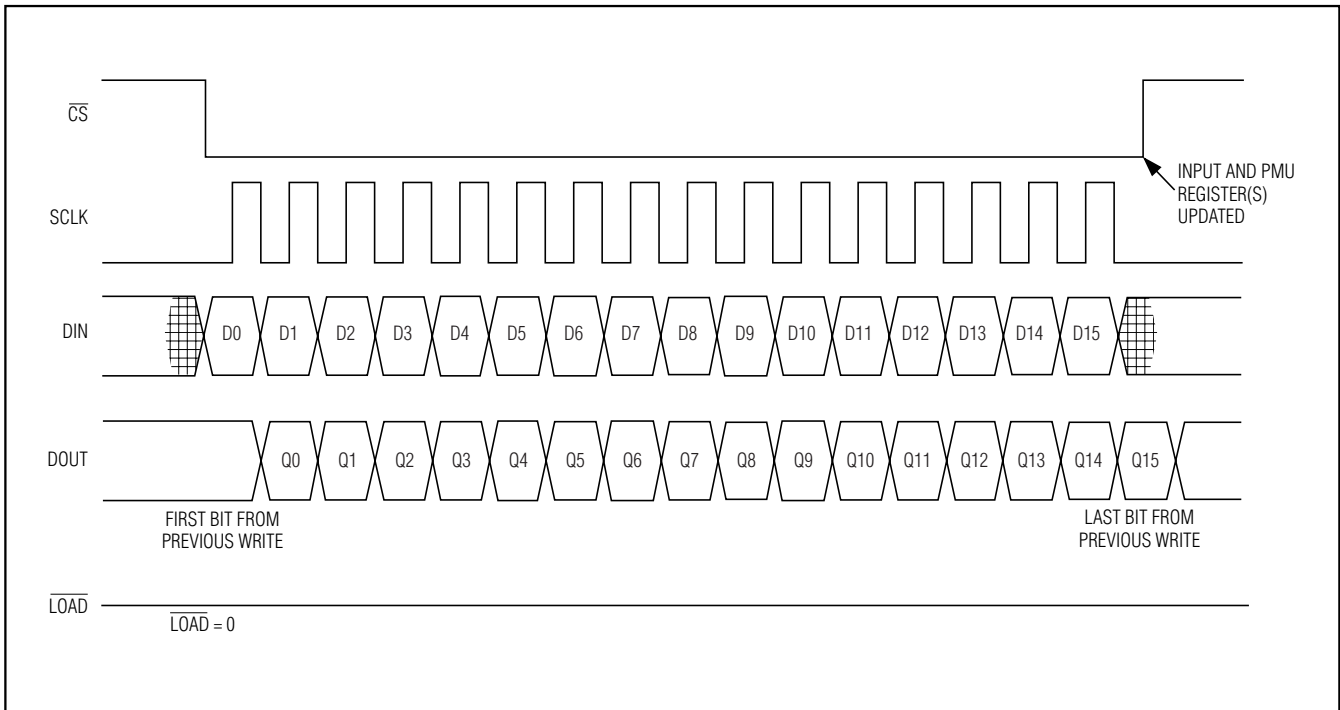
$\overline{CS}$

INPUT AND PMU REGISTER(S) UPDATED

SCLK

DIN D0 D1 D2 D3 D4 D5 D6 D7 D8 D9 D10 D11 D12 D13 D14 D15

DOUT Q0 Q1 Q2 Q3 Q4 Q5 Q6 Q7 Q8 Q9 Q10 Q11 Q12 Q13 Q14 Q15

FIRST BIT FROM PREVIOUS WRITE

LAST BIT FROM PREVIOUS WRITE

$\overline{LOAD}$

$\overline{LOAD}$ = 0